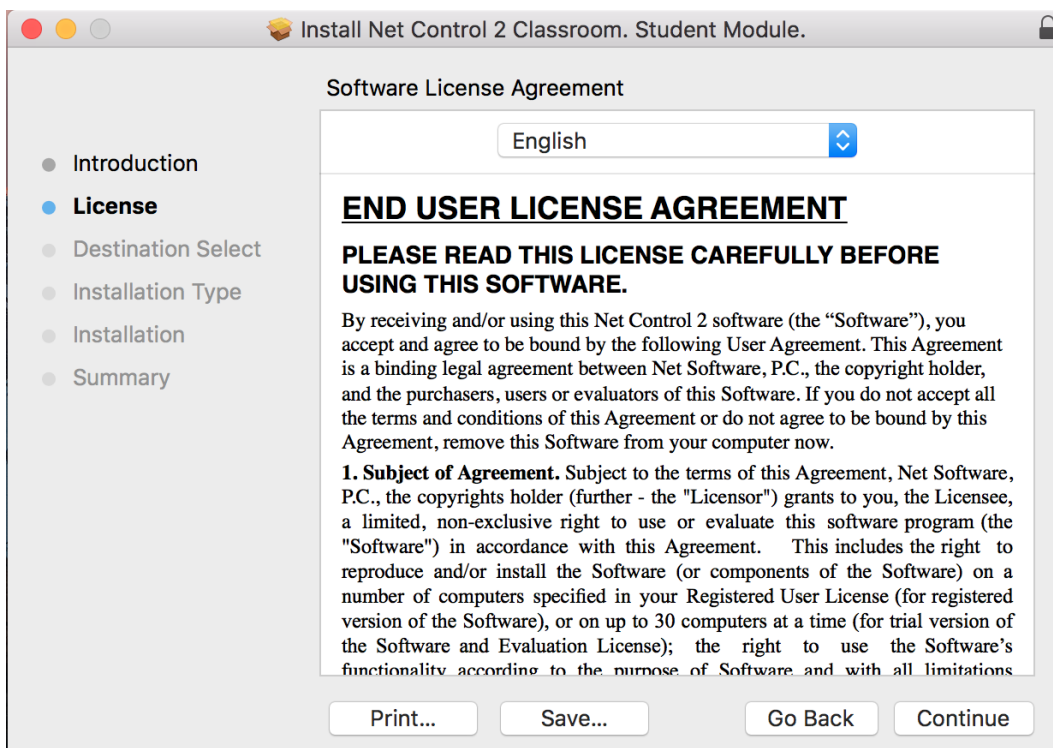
Install Net Control 2 Classroom. Student Module.

Software License Agreement

English

Introduction
License
Destination Select
Installation Type
Installation
Summary

END USER LICENSE AGREEMENT

PLEASE READ THIS LICENSE CAREFULLY BEFORE USING THIS SOFTWARE.

By receiving and/or using this Net Control 2 software (the "Software"), you accept and agree to be bound by the following User Agreement. This Agreement is a binding legal agreement between Net Software, P.C., the copyright holder, and the purchasers, users or evaluators of this Software. If you do not accept all the terms and conditions of this Agreement or do not agree to be bound by this Agreement, remove this Software from your computer now.

1. Subject of Agreement. Subject to the terms of this Agreement, Net Software, P.C., the copyrights holder (further - the "Licensor") grants to you, the Licensee, a limited, non-exclusive right to use or evaluate this software program (the "Software") in accordance with this Agreement. This includes the right to reproduce and/or install the Software (or components of the Software) on a number of computers specified in your Registered User License (for registered version of the Software), or on up to 30 computers at a time (for trial version of the Software and Evaluation License); the right to use the Software's functionality according to the purpose of Software and with all limitations

Print... Save... Go Back Continue